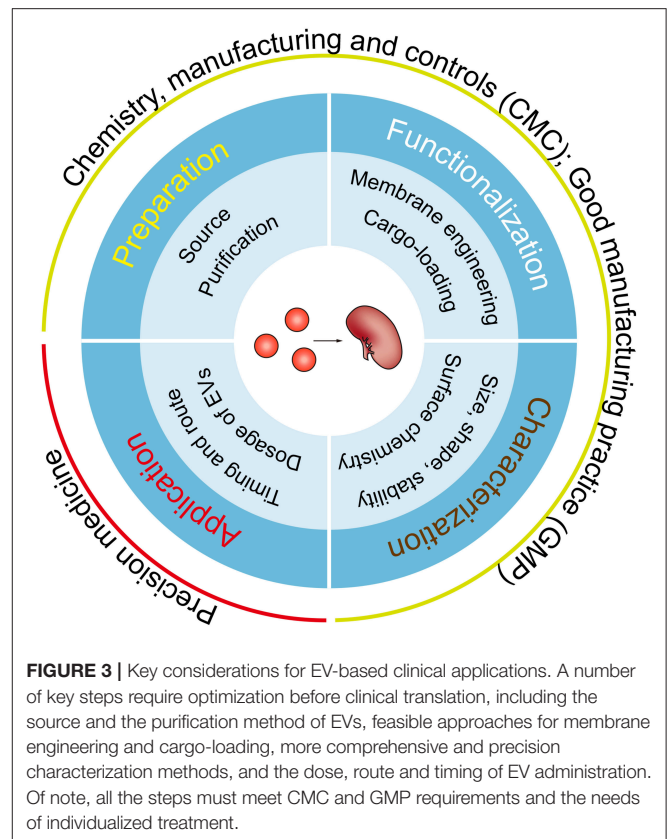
Chemistry, manufacturing and controls (CMC); Good manufacturing practice (GMP)

Preparation
Source
Purification

Functionalization
Membrane engineering
Cargo-loading

Characterization
Size, shape, stability
Surface chemistry

Application
Dosage of EVs
Timing and route

Precision medicine

**FIGURE 3 |** Key considerations for EV-based clinical applications. A number of key steps require optimization before clinical translation, including the source and the purification method of EVs, feasible approaches for membrane engineering and cargo-loading, more comprehensive and precision characterization methods, and the dose, route and timing of EV administration. Of note, all the steps must meet CMC and GMP requirements and the needs of individualized treatment.